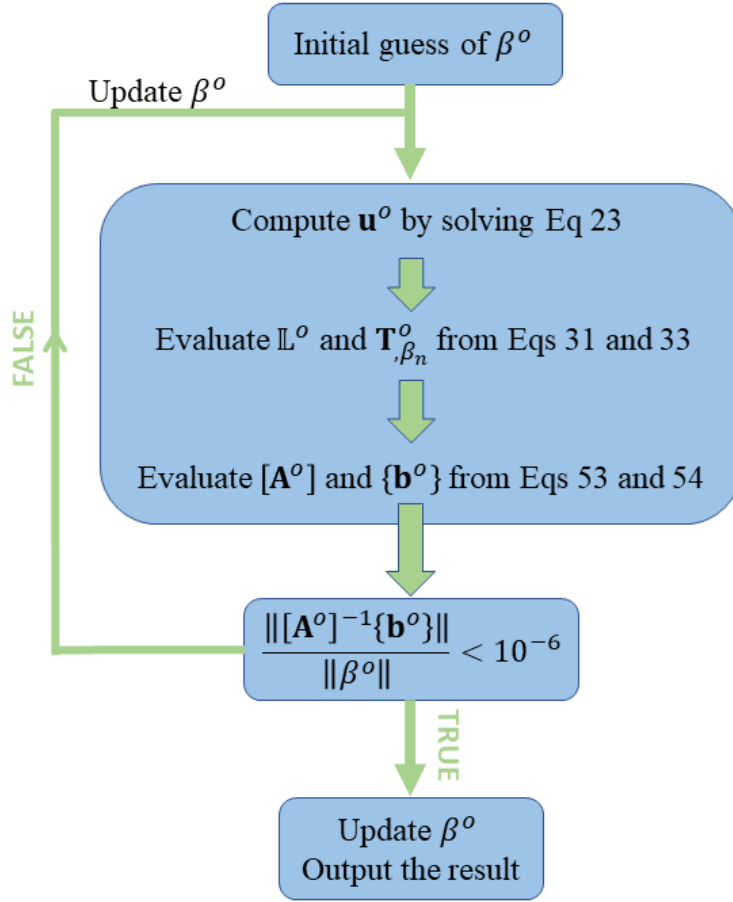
Initial guess of $\beta^o$

Update $\beta^o$

Compute $\mathbf{u}^o$ by solving Eq 23

Evaluate $\mathbb{L}^o$ and $\mathbf{T}^o_{,\beta_n}$ from Eqs 31 and 33

Evaluate $[\mathbf{A}^o]$ and $\{\mathbf{b}^o\}$ from Eqs 53 and 54

FALSE

$\frac{\|[\mathbf{A}^o]^{-1}\{\mathbf{b}^o\}\|}{\|\beta^o\|} < 10^{-6}$

TRUE

Update $\beta^o$
Output the result